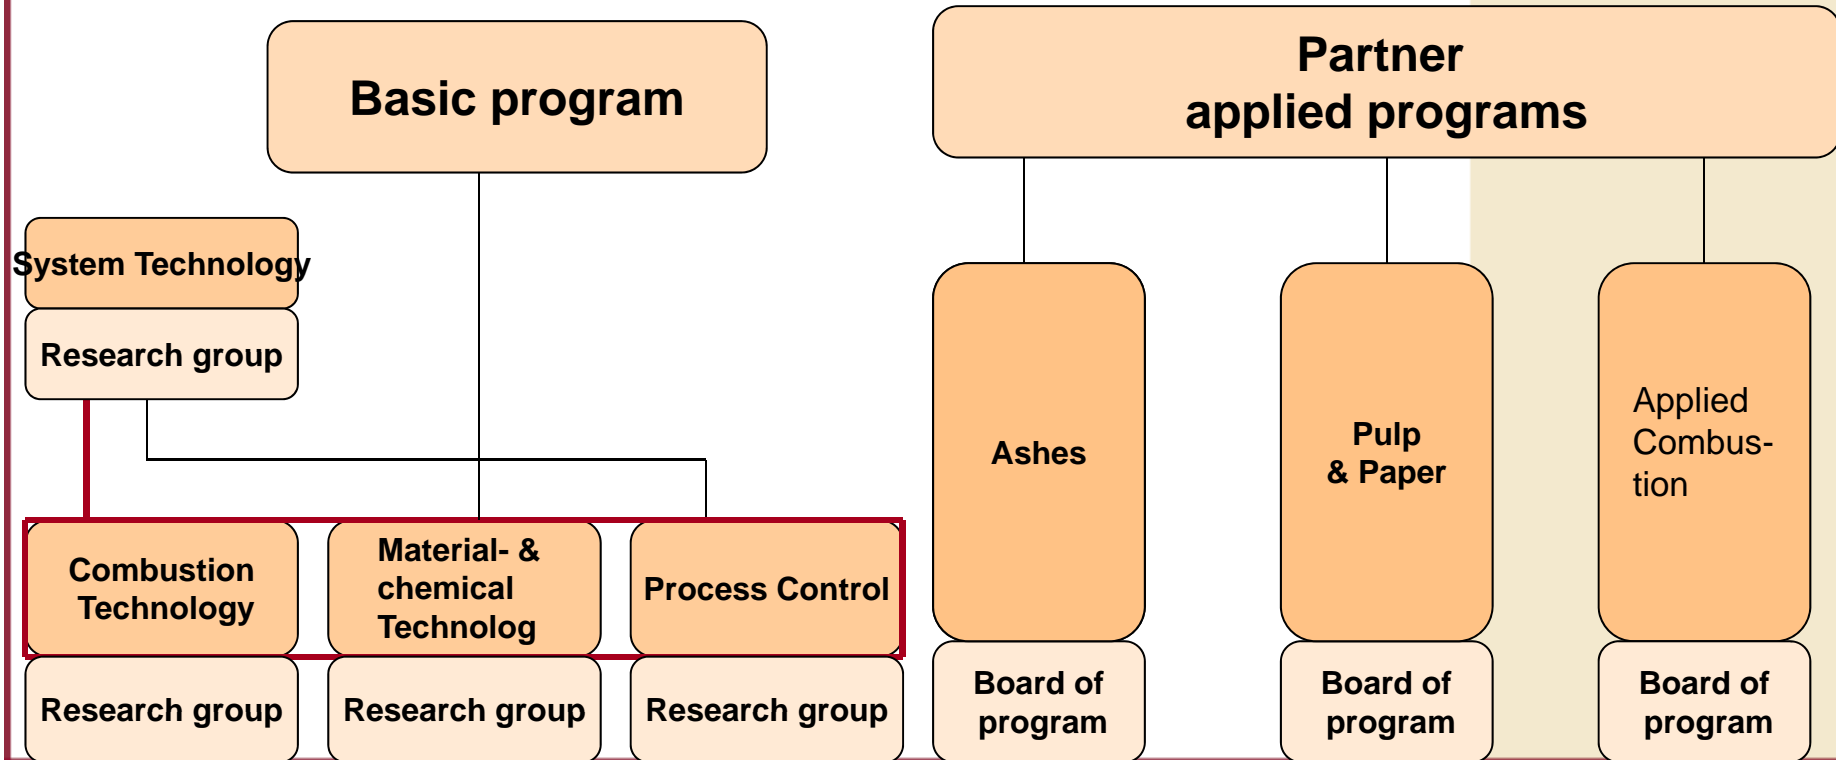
Basic program

Partner applied programs

System Technology

Research group

Combustion Technology

Research group

Material- & chemical Technolog

Research group

Process Control

Research group

Ashes

Board of program

Pulp & Paper

Board of program

Applied Combustion

Board of program